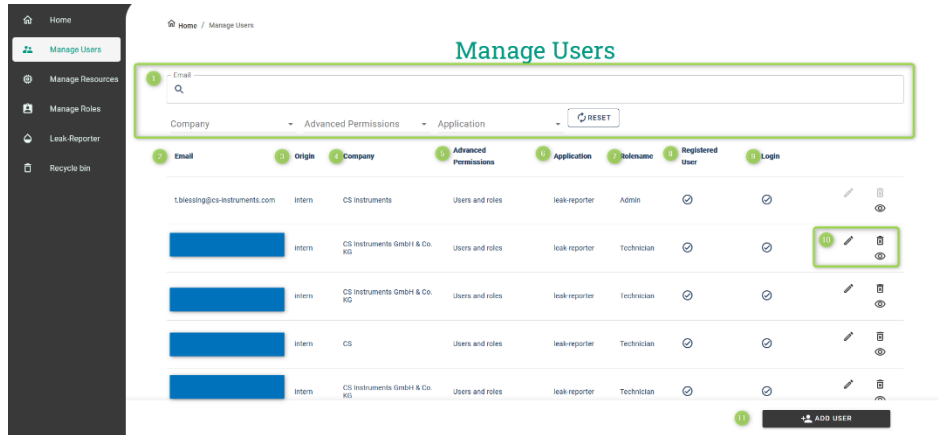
Home
Manage Users
Manage Resources
Manage Roles
Leak-Reporter
Recycle bin

Home / Manage Users

Manage Users

1 Email

Company
Advanced Permissions
Application
RESET

| 2 Email | 3 Origin | 4 Company | 5 Advanced Permissions | 6 Application | 7 Rolename | 8 Registered User | 9 Login | |
|---|---|---|---|---|---|---|---|---|
| t.blessing@cs-instruments.com | Intern | CS Instruments | Users and roles | leak-reporter | Admin | | | |
| | Intern | CS Instruments GmbH & Co. KG | Users and roles | leak-reporter | Technician | | | 10 |
| | intern | CS Instruments GmbH & Co. KG | Users and roles | leak-reporter | Technician | | | |
| | Intern | CS | Users and roles | leak-reporter | Technician | | | |
| | Intern | CS Instruments GmbH & Co. KG | Users and roles | leak-reporter | Technician | | | |

11 ADD USER